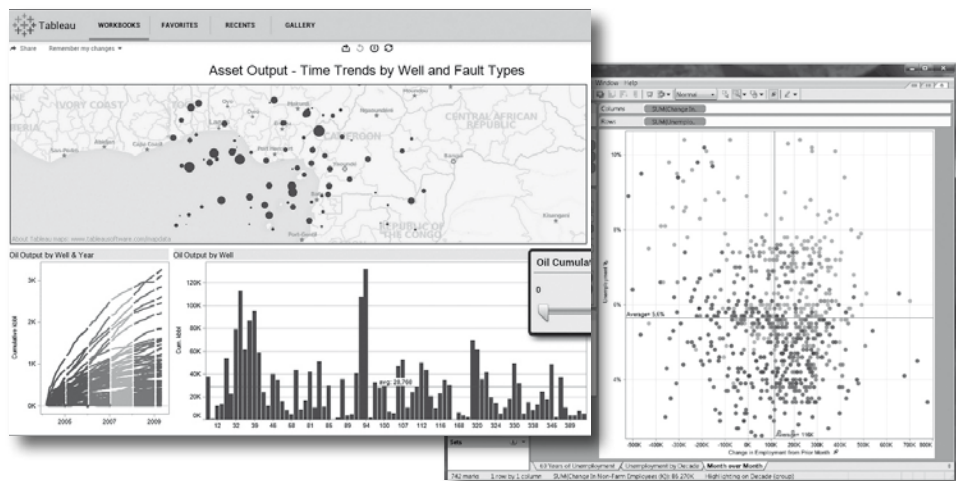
Tableau WORKBOOKS FAVORITES RECENTS GALLERY

Share Remember my changes

Asset Output - Time Trends by Well and Fault Types

IVORY COAST CAMEROON CENTRAL AFRICAN REPUBLIC REPUBLIC OF THE CONGO

About Tableau maps: www.tableausoftware.com/mapdata

Oil Output by Well & Year

3K 2K 1K 0K

Cumulative MM

2005 2007 2009

Oil Output by Well

120K 100K 80K 60K 40K 20K 0K

Cum. MM

avg: 28,766

12 32 39 46 68 81 85 89 94 100 107 112 116 168 320 324 334 346 589

Oil Cumula

0

Window Help

Normal

Columns SUM(Change In...

Rows SUM(Unemploy...

10% 5% 0% -5%

Unemployment %

Average: 5.6%

Average: 116K

-500K -400K -300K -200K -100K 0K 100K 200K 300K 400K 500K 600K 700K 800K

Change in Employment from Prior Month

63 Years of Unemployment Unemployment by Decade Month over Month

742 marks 1 row by 1 column SUM(Change In Non-Farm Employees (K)): 85,270K Highlighting on Decade (group)